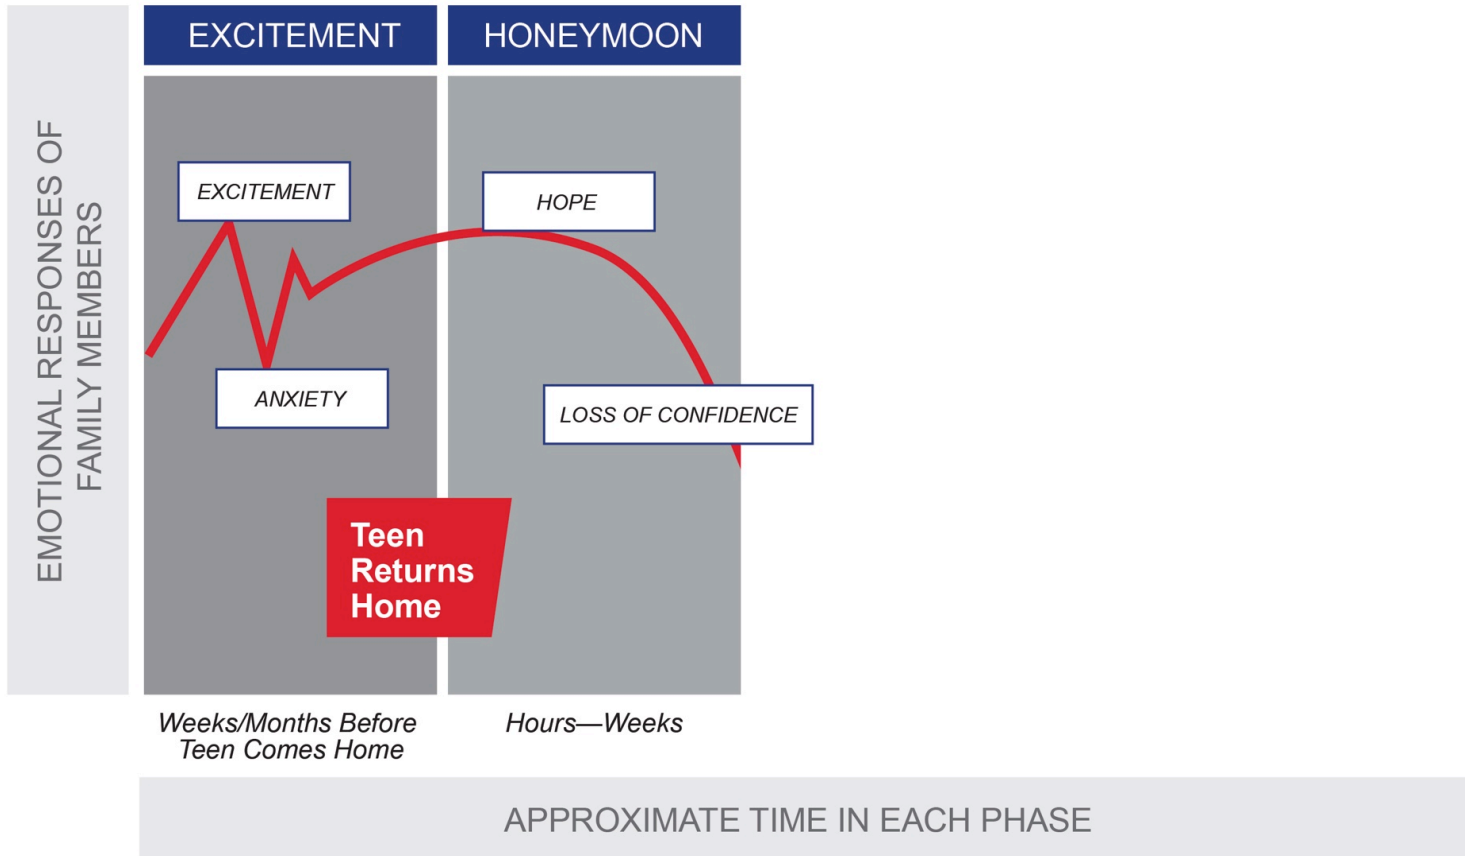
EMOTIONAL RESPONSES OF FAMILY MEMBERS

EXCITEMENT

HONEYMOON

EXCITEMENT

HOPE

ANXIETY

LOSS OF CONFIDENCE

Teen Returns Home

Weeks/Months Before Teen Comes Home

Hours—Weeks

APPROXIMATE TIME IN EACH PHASE